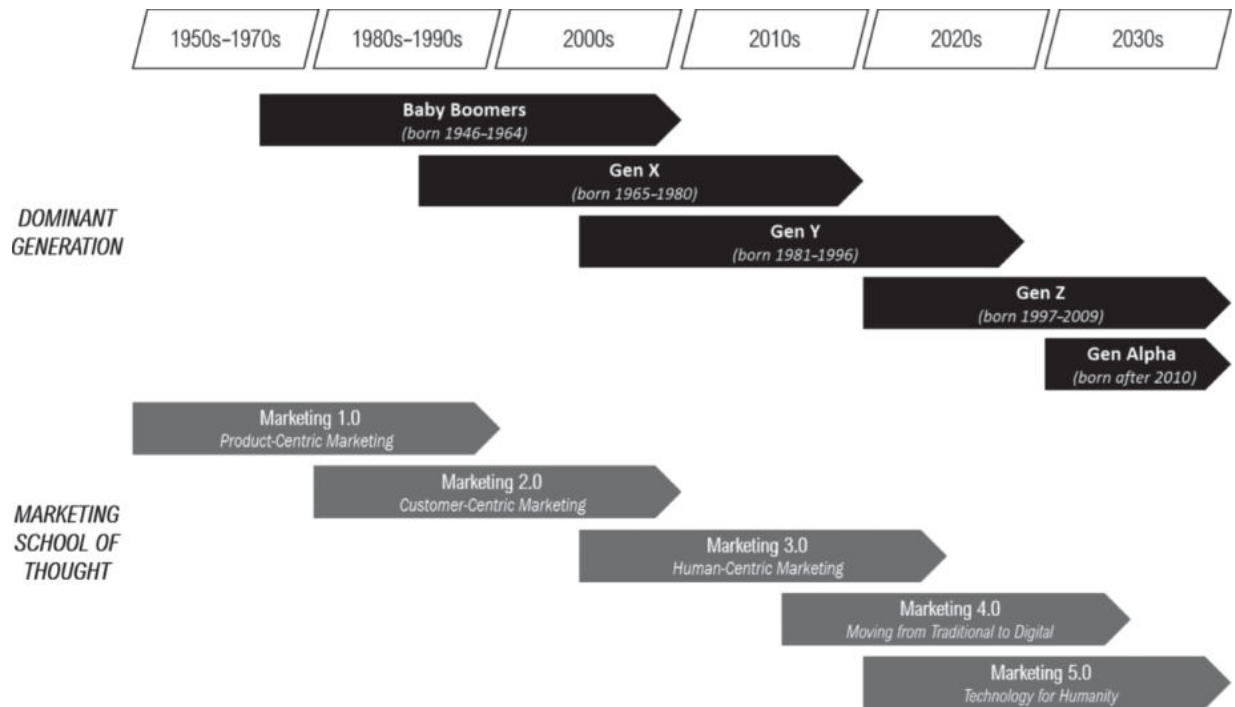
1950s–1970s
1980s–1990s
2000s
2010s
2020s
2030s

DOMINANT GENERATION

Baby Boomers
(born 1946–1964)

Gen X
(born 1965–1980)

Gen Y
(born 1981–1996)

Gen Z
(born 1997–2009)

Gen Alpha
(born after 2010)

MARKETING SCHOOL OF THOUGHT

Marketing 1.0
Product-Centric Marketing

Marketing 2.0
Customer-Centric Marketing

Marketing 3.0
Human-Centric Marketing

Marketing 4.0
Moving from Traditional to Digital

Marketing 5.0
Technology for Humanity